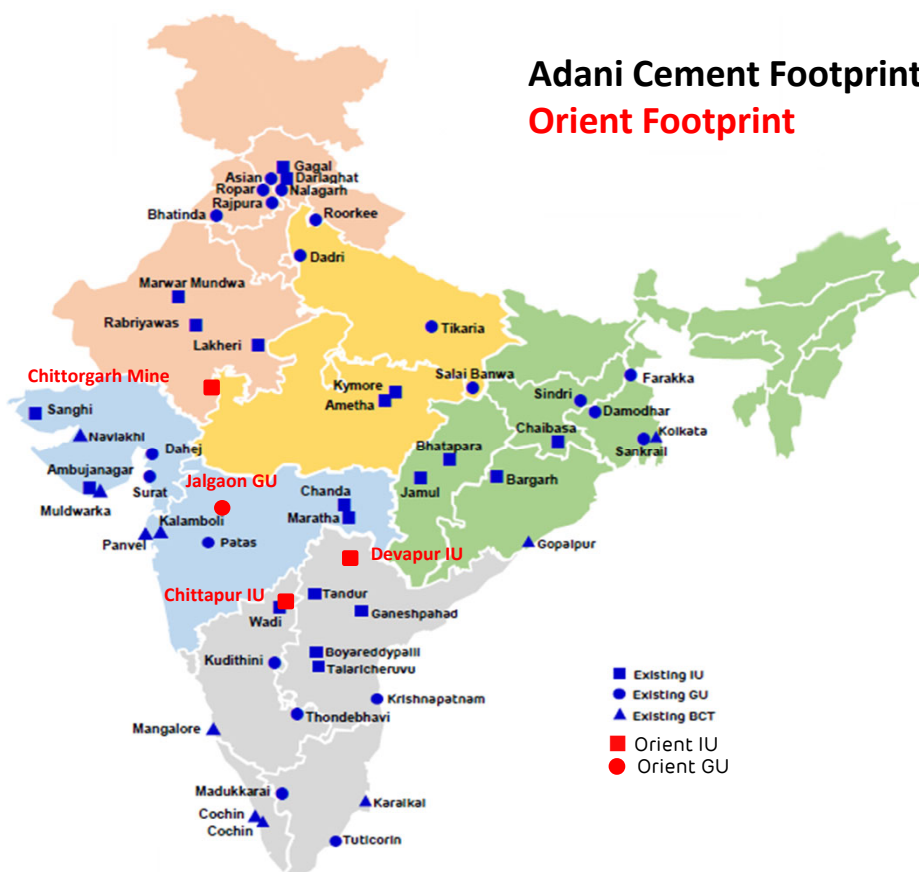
Adani Cement Footprint
Orient Footprint

Gagal
Asian
Darlaghat
Ropar
Nalagarh
Rajpura
Bhatinda
Roorkee
Dadri
Marwar Mundwa
Rabriyawas
Tikaria
Lakheri
Chittorgarh Mine
Salai Banwa
Farakka
Kymore
Ametha
Sindri
Damodhar
Sanghi
Navlakhi
Dahej
Chaibasa
Kolkata
Sankrail
Bhatapara
Ambujanagar
Surat
Jalgaon GU
Jamul
Bargarh
Muldwarka
Chanda
Maratha
Kalamboli
Panvel
Patas
Devapur IU
Gopalpur
Chittapur IU
Tandur
Wadi
Ganeshpahad
Boyareddypalli
Talaricheruvu
Kudithini
Existing IU
Existing GU
Existing BCT
Krishnapatnam
Thondebhavi
Mangalore
Orient IU
Orient GU
Madukkarai
Karaikal
Cochin
Cochin
Tuticorin